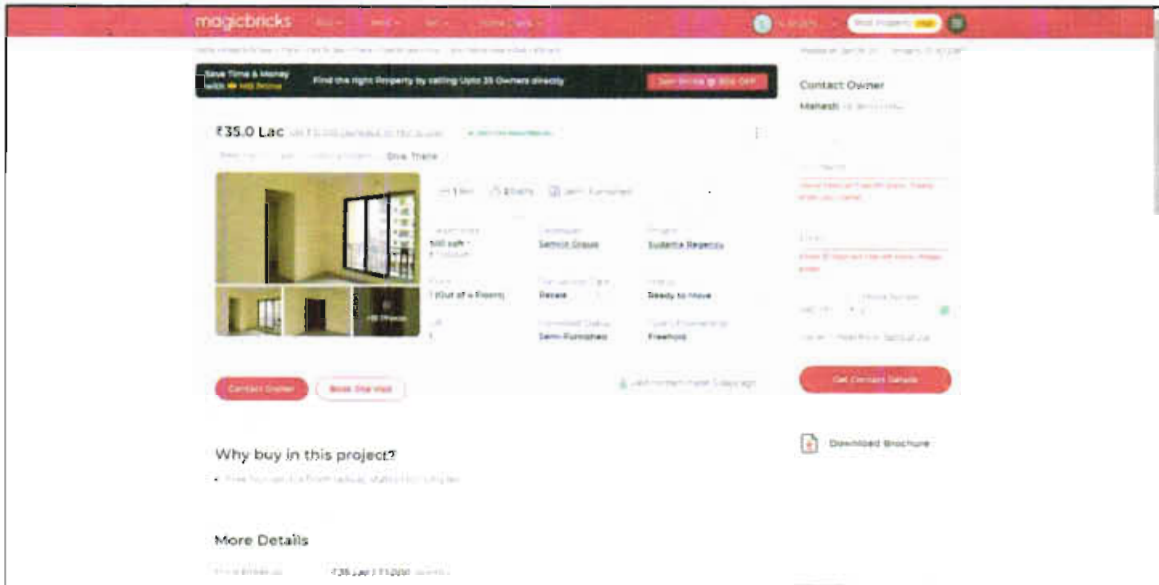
magicbricks Buy Rent Sell Home Loans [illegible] Post Property FREE

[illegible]

Save Time & Money with MB Prime

Find the right Property by calling Upto 35 Owners directly

Get Prime @ 30% OFF

₹35.0 Lac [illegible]

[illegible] Give Theme

1 BHK 2 Baths Semi-Furnished

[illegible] 500 sqft

Developer Samrat Groups

Project Sudarsha Regency

Floor 1 (Out of 4 Floors)

Transaction Type Resale

Status Ready to Move

Lift 1

Furnished Status Semi-Furnished

Type of Ownership Freehold

+10 Photos

Contact Owner Book Site Visit

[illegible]

Why buy in this project?

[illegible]

More Details

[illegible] ₹35 Lac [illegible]

Contact Owner

Mahesh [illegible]

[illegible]

Get Contact Details

Download Brochure